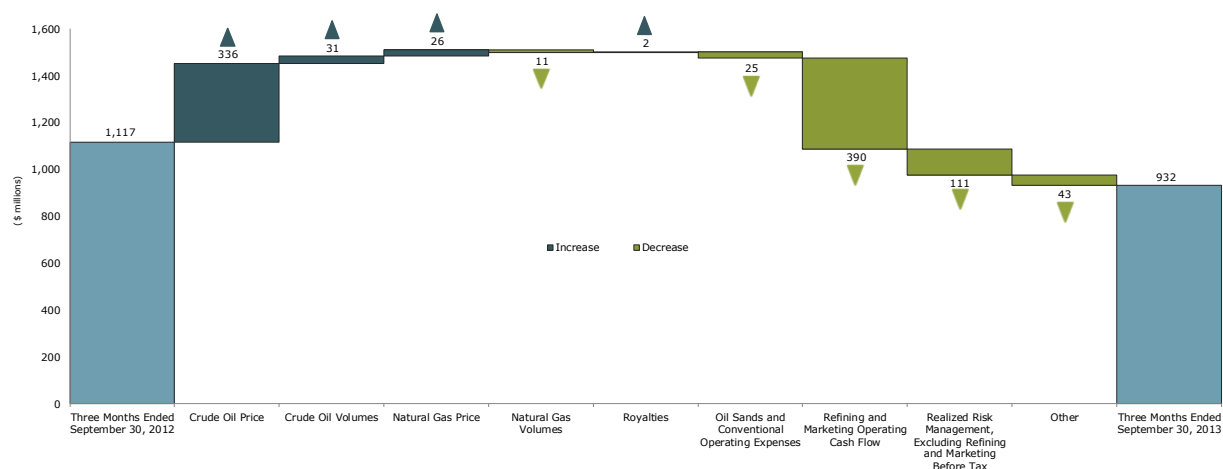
1,600
1,400
1,200
1,000
800
600
400
200
0

($ millions)

1,117
336
31
26
11
2
25
390
111
43
932

Increase
Decrease

Three Months Ended September 30, 2012
Crude Oil Price
Crude Oil Volumes
Natural Gas Price
Natural Gas Volumes
Royalties
Oil Sands and Conventional Operating Expenses
Refining and Marketing Operating Cash Flow
Realized Risk Management, Excluding Refining and Marketing Before Tax
Other
Three Months Ended September 30, 2013